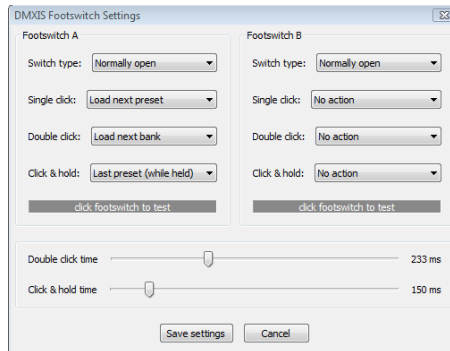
DMXIS Footswitch Settings

Footswitch A

Switch type: Normally open

Single click: Load next preset

Double click: Load next bank

Click & hold: Last preset (while held)

click footswitch to test

Footswitch B

Switch type: Normally open

Single click: No action

Double click: No action

Click & hold: No action

click footswitch to test

Double click time 233 ms

Click & hold time 150 ms

Save settings Cancel